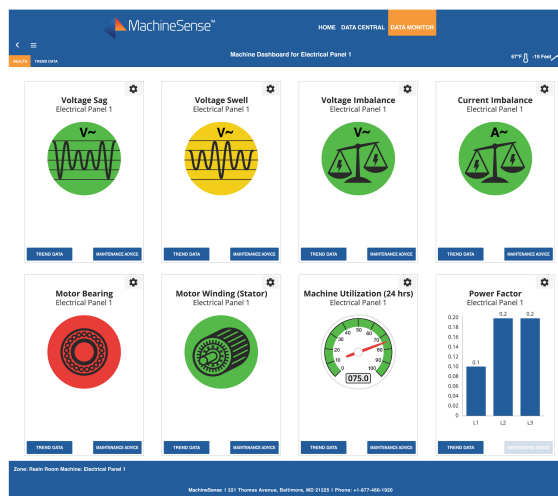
MachineSense™

HOME DATA CENTRAL DATA MONITOR

Machine Dashboard for Electrical Panel 1

67°F -19 Feet

HEALTH TREND DATA

Voltage Sag
Electrical Panel 1
V~
TREND DATA MAINTENANCE ADVICE

Voltage Swell
Electrical Panel 1
V~
TREND DATA MAINTENANCE ADVICE

Voltage Imbalance
Electrical Panel 1
V~
TREND DATA MAINTENANCE ADVICE

Current Imbalance
Electrical Panel 1
A~
TREND DATA MAINTENANCE ADVICE

Motor Bearing
Electrical Panel 1
TREND DATA MAINTENANCE ADVICE

Motor Winding (Stator)
Electrical Panel 1
TREND DATA MAINTENANCE ADVICE

Machine Utilization (24 hrs)
Electrical Panel 1
0 10 20 30 40 50 60 70 80 90 100
075.0
TREND DATA MAINTENANCE ADVICE

Power Factor
Electrical Panel 1
| 0.20 0.18 0.16 0.14 0.12 0.10 0.08 0.06 0.04 0.02 0 |
0.1 0.2 0.2
L1 L2 L3
TREND DATA MAINTENANCE ADVICE

Zone: Resin Room Machine: Electrical Panel 1

MachineSense | 221 Thomas Avenue, Baltimore, MD 21225 | Phone: +1-877-466-1920